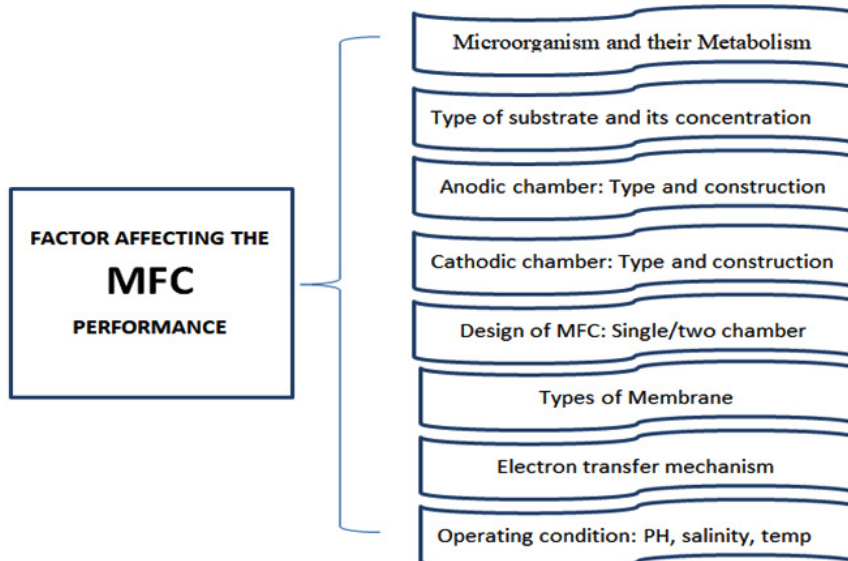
FACTOR AFFECTING THE
MFC
PERFORMANCE

Microorganism and their Metabolism

Type of substrate and its concentration

Anodic chamber: Type and construction

Cathodic chamber: Type and construction

Design of MFC: Single/two chamber

Types of Membrane

Electron transfer mechanism

Operating condition: PH, salinity, temp